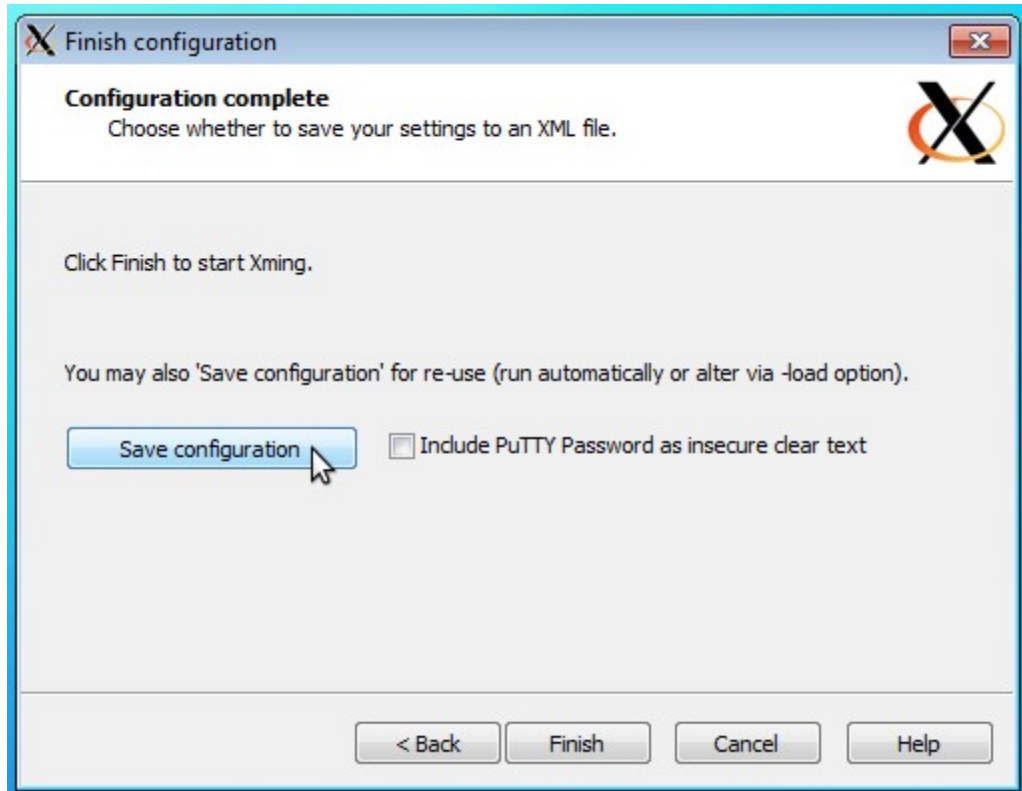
Finish configuration

Configuration complete
Choose whether to save your settings to an XML file.

Click Finish to start Xming.

You may also 'Save configuration' for re-use (run automatically or alter via -load option).

Save configuration

Include PuTTY Password as insecure clear text

< Back
Finish
Cancel
Help